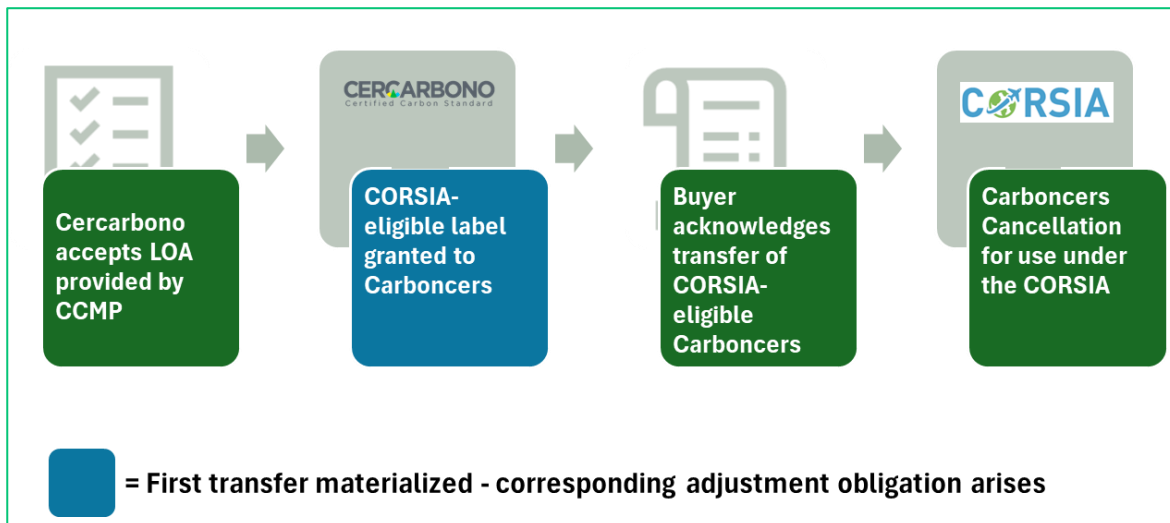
CERCARBONO
Certified Carbon Standard

CORSIA

Cercarbono accepts LOA provided by CCMP

CORSIA-eligible label granted to Carboncers

Buyer acknowledges transfer of CORSIA-eligible Carboncers

Carboncers Cancellation for use under the CORSIA

= First transfer materialized - corresponding adjustment obligation arises